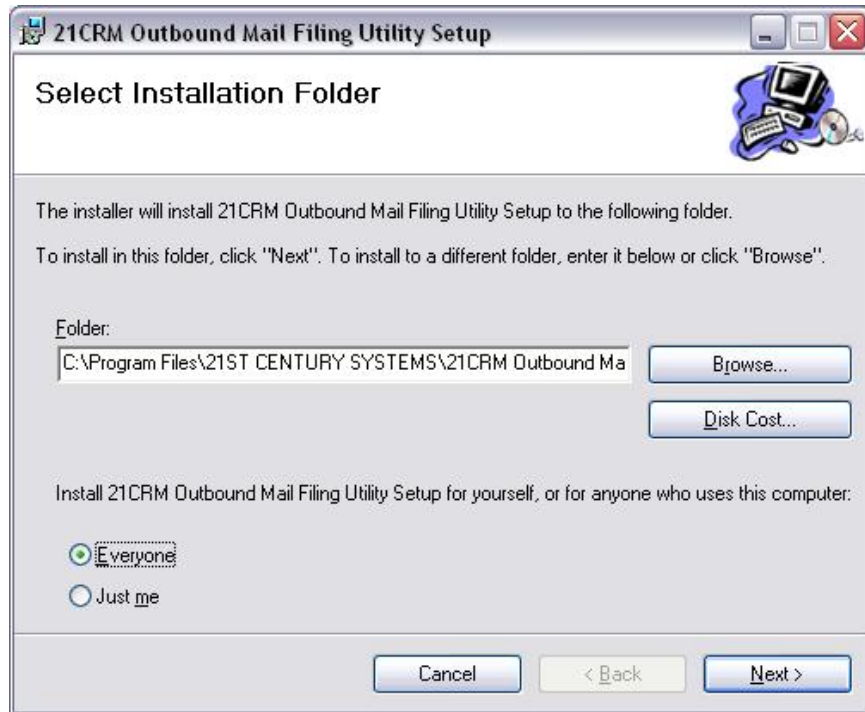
21CRM Outbound Mail Filing Utility Setup

Select Installation Folder

The installer will install 21CRM Outbound Mail Filing Utility Setup to the following folder.

To install in this folder, click "Next". To install to a different folder, enter it below or click "Browse".

Folder:

C:\Program Files\21ST CENTURY SYSTEMS\21CRM Outbound Ma

Browse...

Disk Cost...

Install 21CRM Outbound Mail Filing Utility Setup for yourself, or for anyone who uses this computer:

Everyone

Just me

Cancel

< Back

Next >